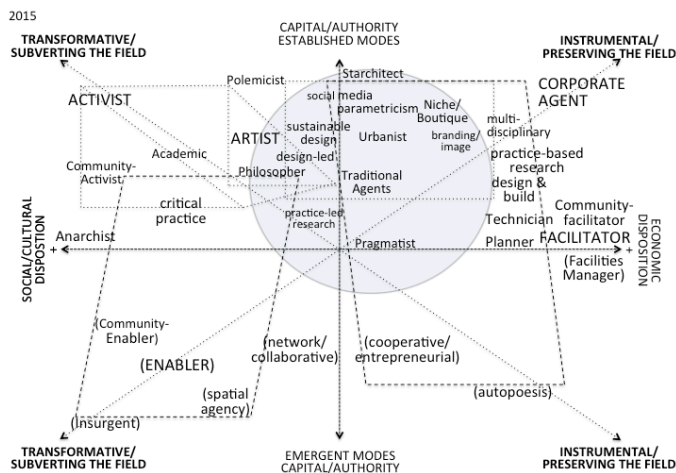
2015

TRANSFORMATIVE/ SUBVERTING THE FIELD

CAPITAL/AUTHORITY ESTABLISHED MODES

INSTRUMENTAL/ PRESERVING THE FIELD

Polemicist

Starchitect

CORPORATE AGENT

ACTIVIST

social media

parametricism

Niche/ Boutique

sustainable design

Urbanist

branding/ image

multi-disciplinary

ARTIST

Academic

design-led

Community-Activist

Philosopher

Traditional Agents

practice-based research

design & build

critical practice

Community-facilitator

practice-led research

Technician

Anarchist

Pragmatist

Planner

FACILITATOR

SOCIAL/CULTURAL DISPOSTION +

+ ECONOMIC DISPOSITION

(Facilities Manager)

(Community-Enabler)

(network/ collaborative)

(cooperative/ entrepreneurial)

(ENABLER)

(spatial agency)

(autopoesis)

(Insurgent)

TRANSFORMATIVE/ SUBVERTING THE FIELD

EMERGENT MODES CAPITAL/AUTHORITY

INSTRUMENTAL/ PRESERVING THE FIELD